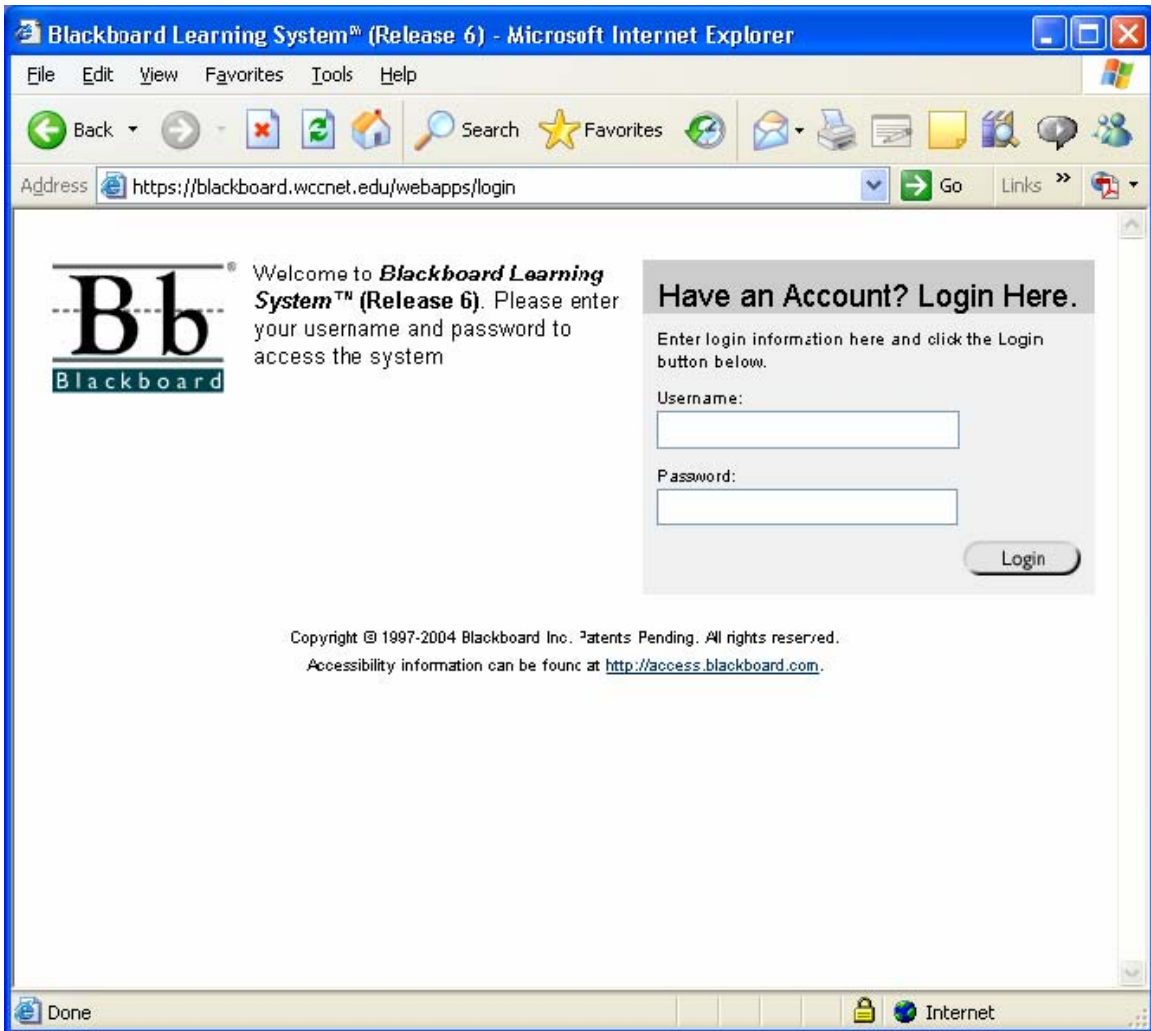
Blackboard Learning System℠ (Release 6) - Microsoft Internet Explorer

File Edit View Favorites Tools Help

Back Search Favorites

Address https://blackboard.wccnet.edu/webapps/login Go Links »

Bb Blackboard

Welcome to ***Blackboard Learning System™*** **(Release 6)**. Please enter your username and password to access the system

Have an Account? Login Here.

Enter login information here and click the Login button below.

Username:

Password:

Login

Copyright © 1997-2004 Blackboard Inc. Patents Pending. All rights reserved.

Accessibility information can be found at http://access.blackboard.com.

Done Internet